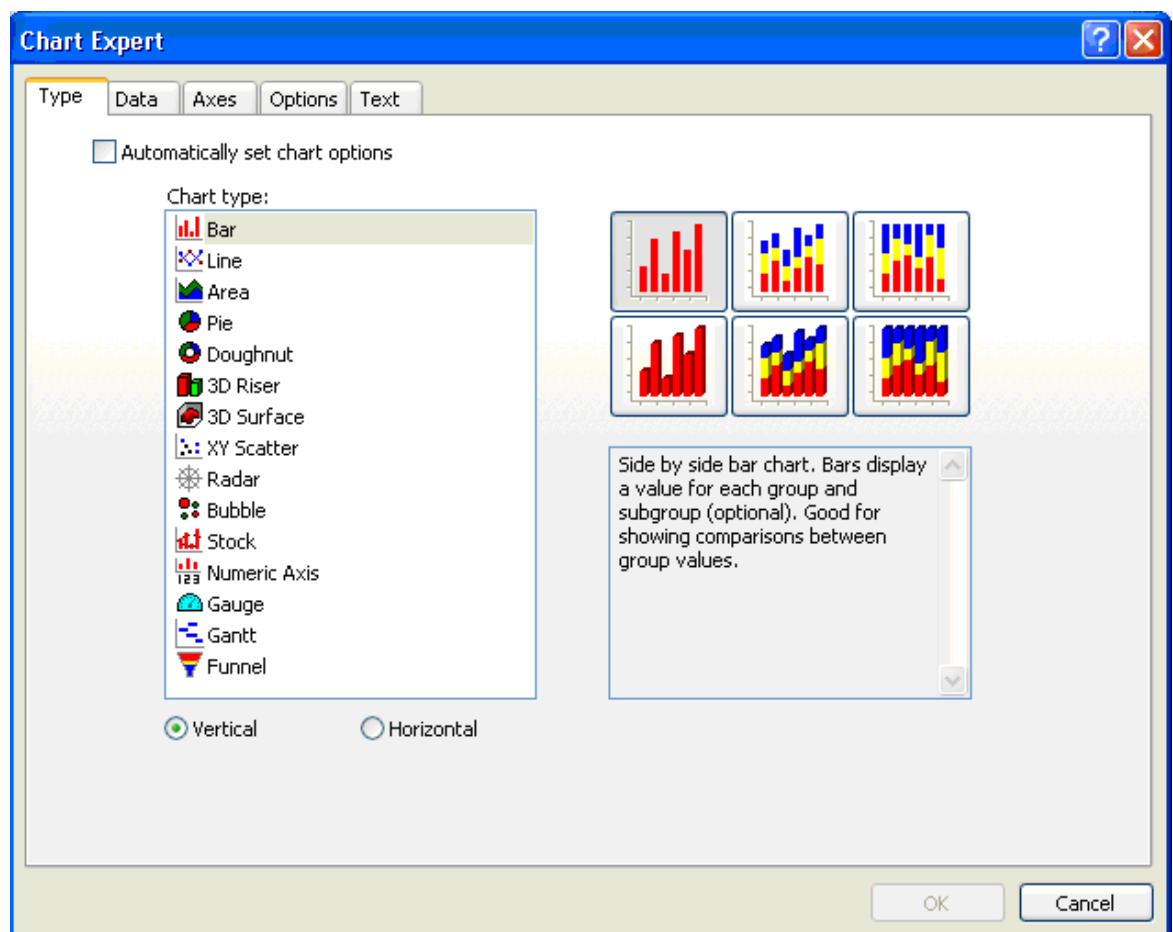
Chart Expert

Type
Data
Axes
Options
Text

Automatically set chart options

Chart type:
Bar
Line
Area
Pie
Doughnut
3D Riser
3D Surface
XY Scatter
Radar
Bubble
Stock
Numeric Axis
Gauge
Gantt
Funnel

Vertical
Horizontal

Side by side bar chart. Bars display a value for each group and subgroup (optional). Good for showing comparisons between group values.

OK
Cancel